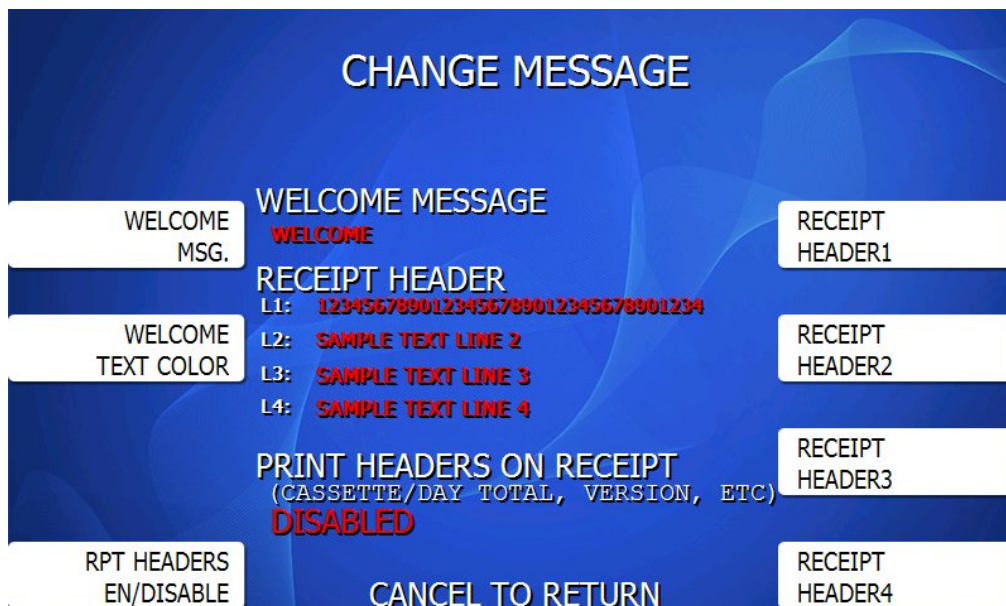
CHANGE MESSAGE

WELCOME MSG.

WELCOME TEXT COLOR

RPT HEADERS EN/DISABLE

WELCOME MESSAGE
WELCOME

RECEIPT HEADER
L1: 1234567890123456789012345678901234
L2: SAMPLE TEXT LINE 2
L3: SAMPLE TEXT LINE 3
L4: SAMPLE TEXT LINE 4

PRINT HEADERS ON RECEIPT
(CASSETTE/DAY TOTAL, VERSION, ETC)
DISABLED

CANCEL TO RETURN

RECEIPT HEADER1

RECEIPT HEADER2

RECEIPT HEADER3

RECEIPT HEADER4